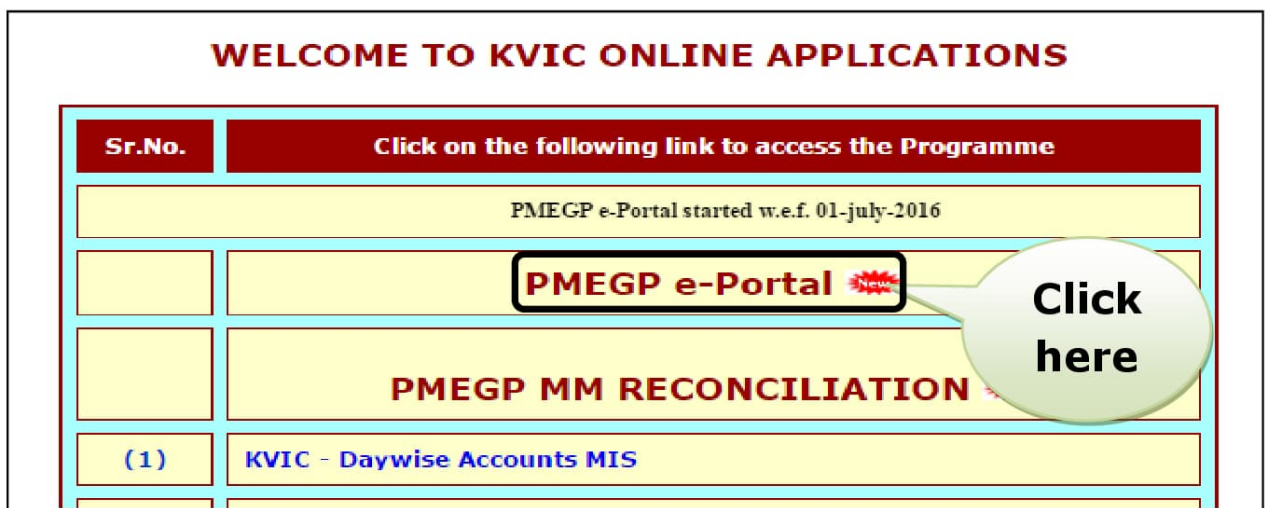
WELCOME TO KVIC ONLINE APPLICATIONS

| Sr.No. | Click on the following link to access the Programme |
|---|---|
| PMEGP e-Portal started w.e.f. 01-july-2016 | |
| | PMEGP e-Portal New |
| | PMEGP MM RECONCILIATION |
| (1) | KVIC - Daywise Accounts MIS |

Click here